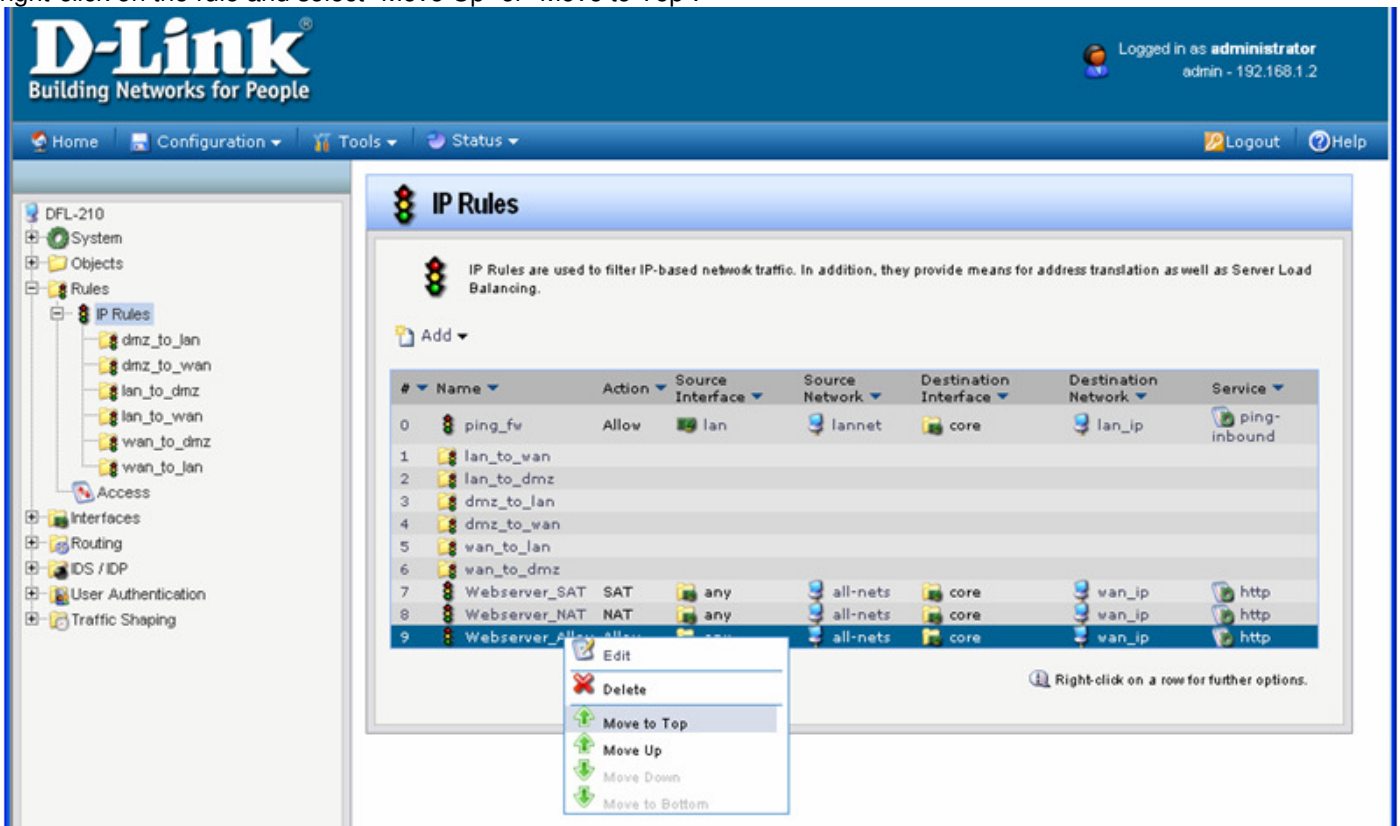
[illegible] click on the rule and select "Move Up" or "Move to Top".

D-Link®
Building Networks for People

Logged in as administrator
admin - 192.168.1.2

Home | Configuration | Tools | Status | Logout | Help

DFL-210
System
Objects
Rules
IP Rules
dmz_to_lan
dmz_to_wan
lan_to_dmz
lan_to_wan
wan_to_dmz
wan_to_lan
Access
Interfaces
Routing
IDS / IDP
User Authentication
Traffic Shaping

IP Rules

IP Rules are used to filter IP-based network traffic. In addition, they provide means for address translation as well as Server Load Balancing.

Add

| # | Name | Action | Source Interface | Source Network | Destination Interface | Destination Network | Service |
|---|---|---|---|---|---|---|---|
| 0 | ping_fw | Allow | lan | lannet | core | lan_ip | ping-inbound |
| 1 | lan_to_wan | | | | | | |
| 2 | lan_to_dmz | | | | | | |
| 3 | dmz_to_lan | | | | | | |
| 4 | dmz_to_wan | | | | | | |
| 5 | wan_to_lan | | | | | | |
| 6 | wan_to_dmz | | | | | | |
| 7 | Webserver_SAT | SAT | any | all-nets | core | wan_ip | http |
| 8 | Webserver_NAT | NAT | any | all-nets | core | wan_ip | http |
| 9 | Webserver_Allo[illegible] | Allow | any | all-nets | core | wan_ip | http |

Edit
Delete
Move to Top
Move Up
Move Down
Move to Bottom

Right-click on a row for further options.